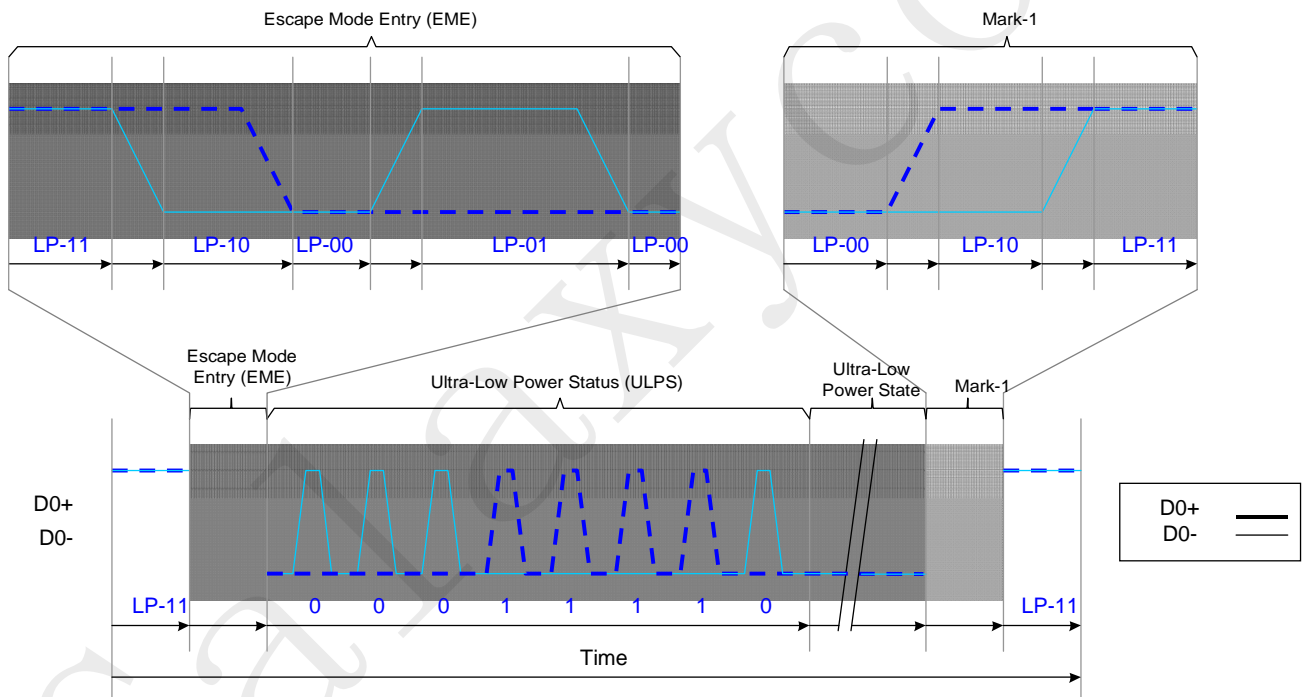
Escape Mode Entry (EME)

LP-11 LP-10 LP-00 LP-01 LP-00

Mark-1

LP-00 LP-10 LP-11

Escape Mode Entry (EME)

Ultra-Low Power Status (ULPS)

Ultra-Low Power State

Mark-1

D0+
D0-

LP-11 0 0 0 1 1 1 1 0 LP-11

Time

D0+
D0-